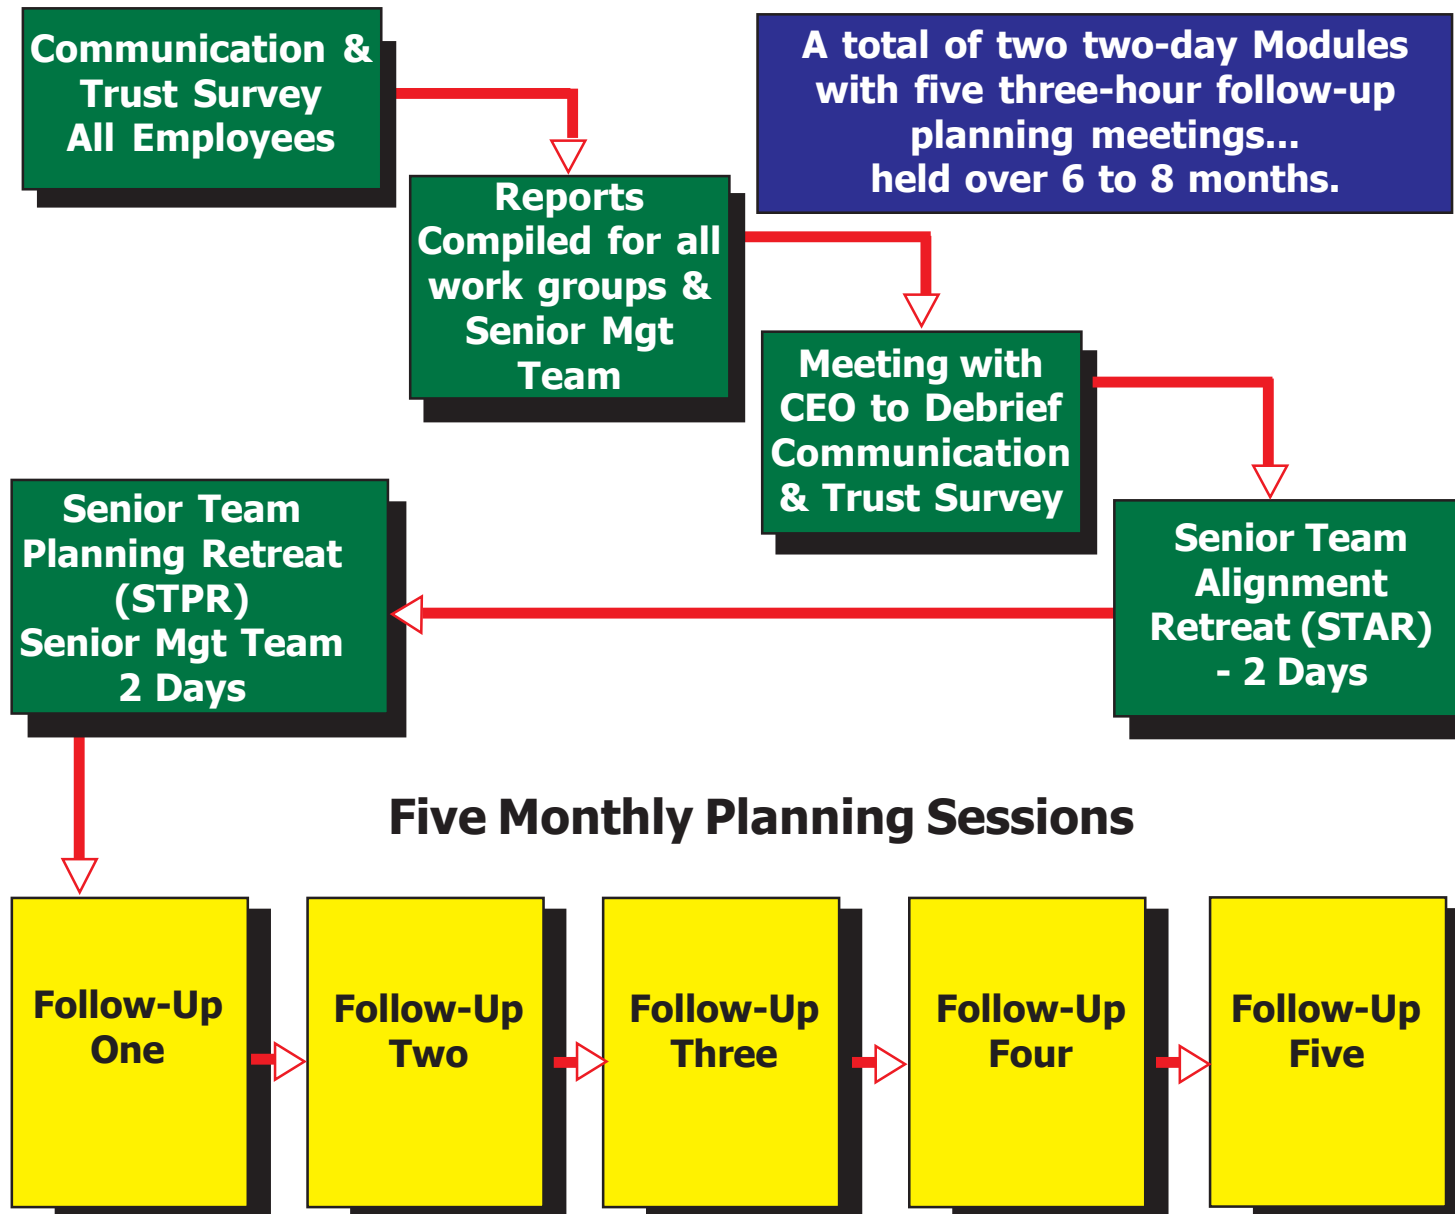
Communication & Trust Survey All Employees

A total of two two-day Modules with five three-hour follow-up planning meetings... held over 6 to 8 months.

Reports Compiled for all work groups & Senior Mgt Team

Meeting with CEO to Debrief Communication & Trust Survey

Senior Team Planning Retreat (STPR) Senior Mgt Team 2 Days

Senior Team Alignment Retreat (STAR) - 2 Days

Five Monthly Planning Sessions

Follow-Up One

Follow-Up Two

Follow-Up Three

Follow-Up Four

Follow-Up Five